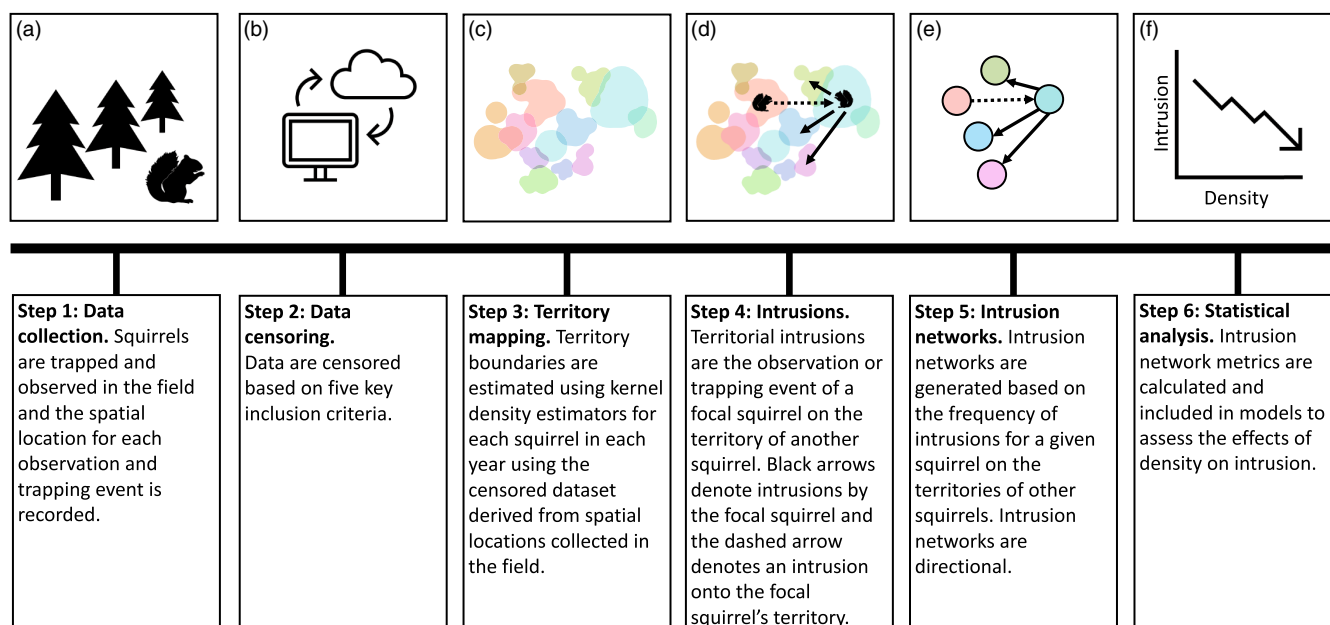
(a)

(b)

(c)

(d)

(e)

(f)

Intrusion

Density

Step 1: Data collection. Squirrels are trapped and observed in the field and the spatial location for each observation and trapping event is recorded.

Step 2: Data censoring. Data are censored based on five key inclusion criteria.

Step 3: Territory mapping. Territory boundaries are estimated using kernel density estimators for each squirrel in each year using the censored dataset derived from spatial locations collected in the field.

Step 4: Intrusions. Territorial intrusions are the observation or trapping event of a focal squirrel on the territory of another squirrel. Black arrows denote intrusions by the focal squirrel and the dashed arrow denotes an intrusion onto the focal squirrel's territory.

Step 5: Intrusion networks. Intrusion networks are generated based on the frequency of intrusions for a given squirrel on the territories of other squirrels. Intrusion networks are directional.

Step 6: Statistical analysis. Intrusion network metrics are calculated and included in models to assess the effects of density on intrusion.